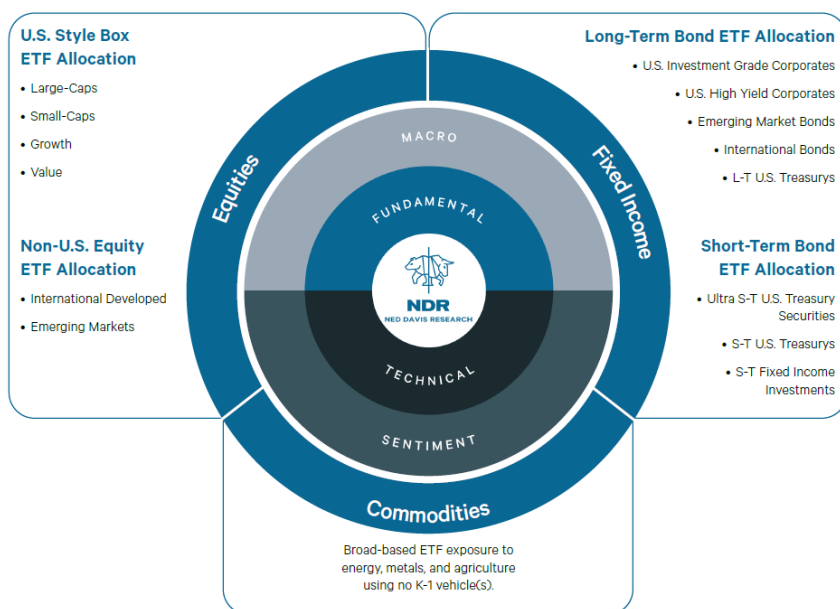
U.S. Style Box ETF Allocation

• Large-Caps
• Small-Caps
• Growth
• Value

Non-U.S. Equity ETF Allocation

• International Developed
• Emerging Markets

Long-Term Bond ETF Allocation

• U.S. Investment Grade Corporates
• U.S. High Yield Corporates
• Emerging Market Bonds
• International Bonds
• L-T U.S. Treasurys

Short-Term Bond ETF Allocation

• Ultra S-T U.S. Treasury Securities
• S-T U.S. Treasurys
• S-T Fixed Income Investments

Equities

Fixed Income

MACRO

FUNDAMENTAL

NDR
NED DAVIS RESEARCH

TECHNICAL

SENTIMENT

Commodities

Broad-based ETF exposure to energy, metals, and agriculture using no K-1 vehicle(s).